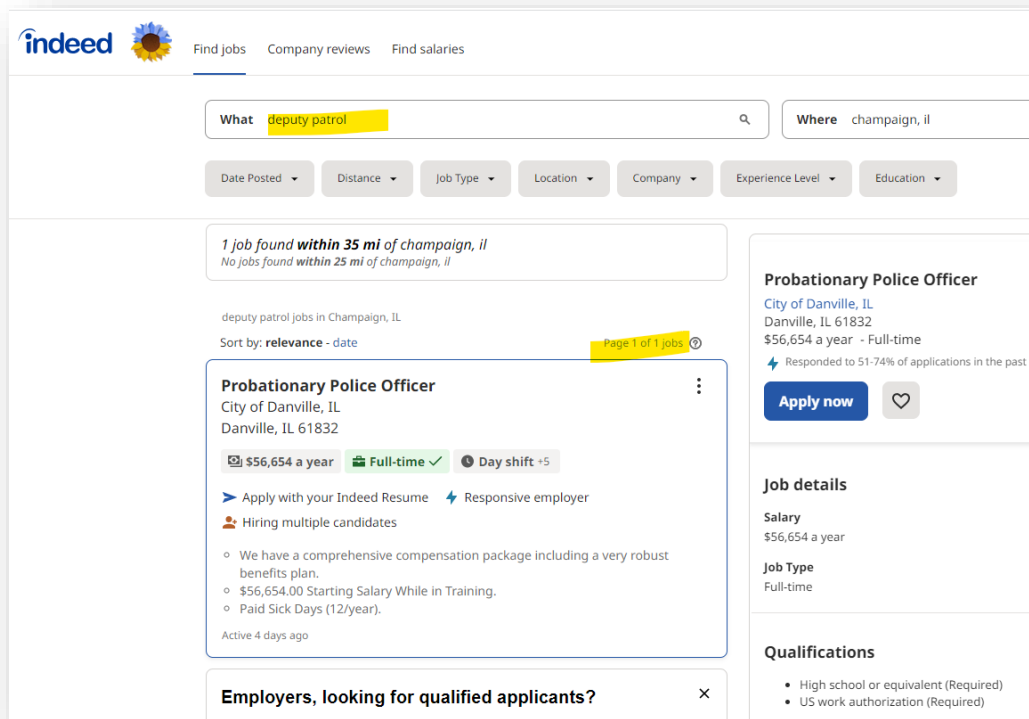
indeed

Find jobs Company reviews Find salaries

What deputy patrol

Where champaign, il

Date Posted Distance Job Type Location Company Experience Level Education

1 job found within 35 mi of champaign, il
No jobs found within 25 mi of champaign, il

deputy patrol jobs in Champaign, IL

Sort by: relevance - date

Page 1 of 1 jobs

Probationary Police Officer
City of Danville, IL
Danville, IL 61832

$56,654 a year Full-time Day shift +5

Apply with your Indeed Resume Responsive employer

Hiring multiple candidates

- We have a comprehensive compensation package including a very robust benefits plan.
- $56,654.00 Starting Salary While in Training.
- Paid Sick Days (12/year).

Active 4 days ago

Employers, looking for qualified applicants?

Probationary Police Officer
City of Danville, IL
Danville, IL 61832
$56,654 a year - Full-time
Responded to 51-74% of applications in the past

Apply now

Job details

Salary
$56,654 a year

Job Type
Full-time

Qualifications

- High school or equivalent (Required)
- US work authorization (Required)